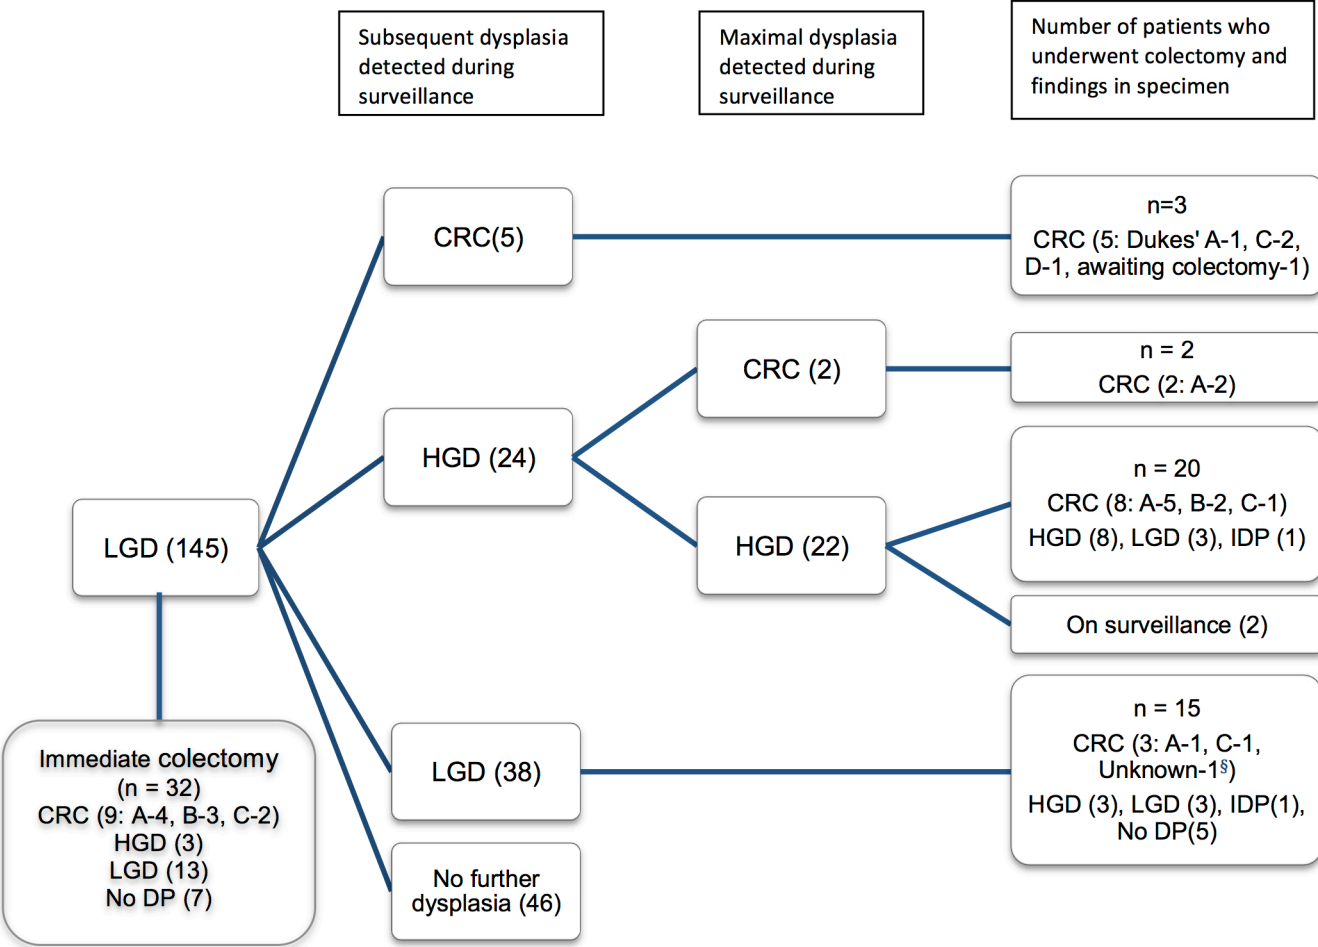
Subsequent dysplasia detected during surveillance

Maximal dysplasia detected during surveillance

Number of patients who underwent colectomy and findings in specimen

CRC(5)

n=3
CRC (5: Dukes' A-1, C-2, D-1, awaiting colectomy-1)

CRC (2)

n = 2
CRC (2: A-2)

HGD (24)

n = 20
CRC (8: A-5, B-2, C-1)
HGD (8), LGD (3), IDP (1)

LGD (145)

HGD (22)

On surveillance (2)

n = 15
CRC (3: A-1, C-1, Unknown-1$^{§}$)
HGD (3), LGD (3), IDP(1), No DP(5)

Immediate colectomy
(n = 32)
CRC (9: A-4, B-3, C-2)
HGD (3)
LGD (13)
No DP (7)

LGD (38)

No further dysplasia (46)